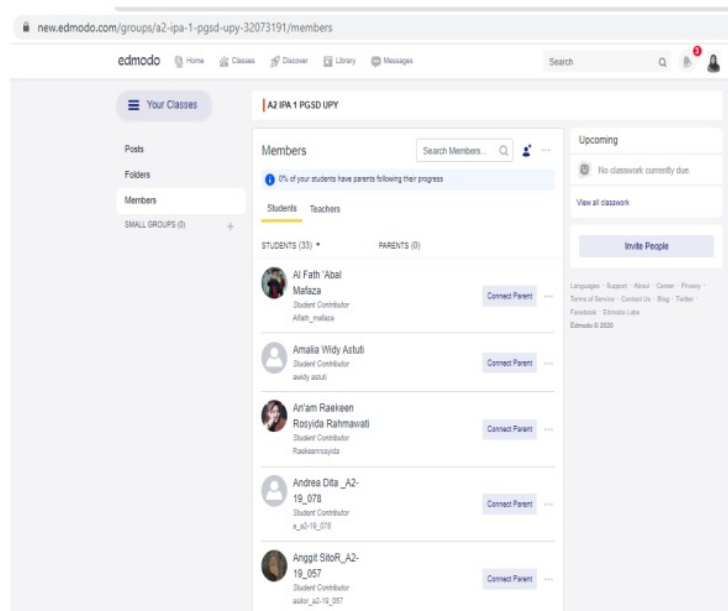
new.edmodo.com/groups/a2-ipa-1-pgsd-upy-32073191/members

edmodo Home Classes Discover Library Messages Search 3

Your Classes

Posts
Folders
Members
SMALL GROUPS (0) +

A2 IPA 1 PGSD UPY

Members Search Members...

0% of your students have parents following their progress

Students Teachers

STUDENTS (33) PARENTS (0)

Al Fath 'Abal Mafaza
Student Contributor
Alfath_mafaza
Connect Parent

Amalia Widy Astuti
Student Contributor
awidy astuti
Connect Parent

An'am Raekeen Rosyida Rahmawati
Student Contributor
Raekeenrosyida
Connect Parent

Andrea Dita _A2-19_078
Student Contributor
a_a2-19_078
Connect Parent

Anggit SitoR_A2-19_057
Student Contributor
asitor_a2-19_057
Connect Parent

Upcoming
No classwork currently due.
View all classwork

Invite People

Languages · Support · About · Career · Privacy · Terms of Service · Contact Us · Blog · Twitter · Facebook · Edmodo Labs
Edmodo © 2020